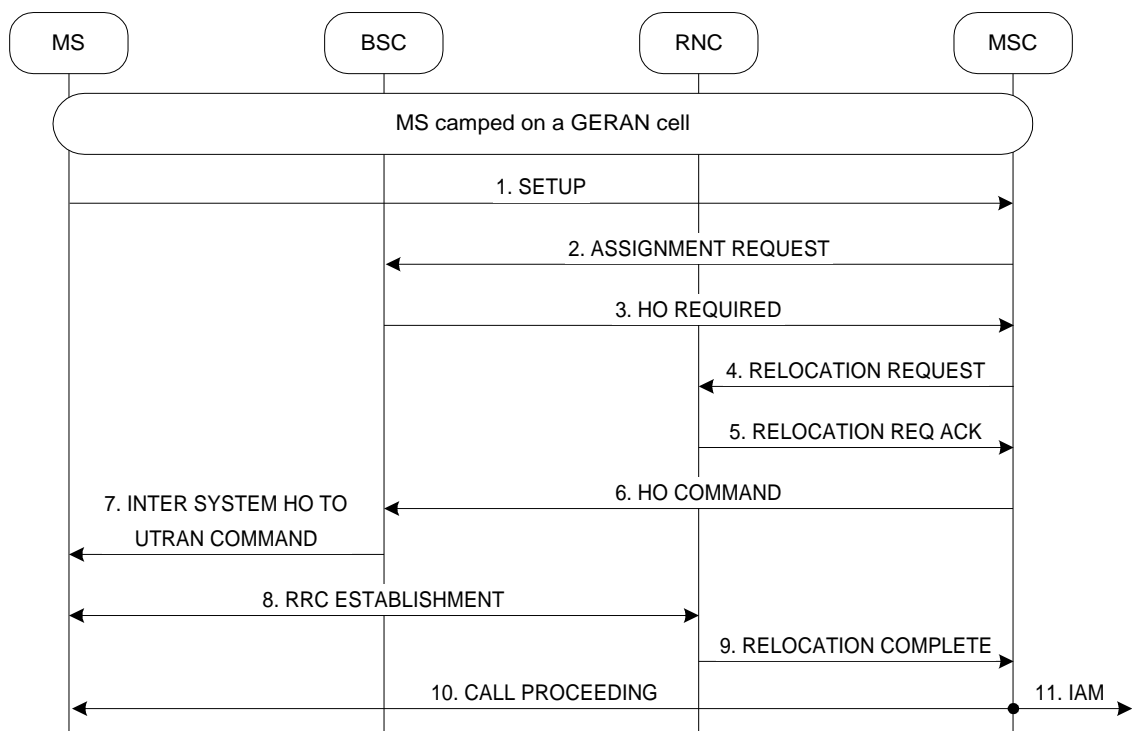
MS

BSC

RNC

MSC

MS camped on a GERAN cell

1. SETUP

2. ASSIGNMENT REQUEST

3. HO REQUIRED

4. RELOCATION REQUEST

5. RELOCATION REQ ACK

6. HO COMMAND

7. INTER SYSTEM HO TO UTRAN COMMAND

8. RRC ESTABLISHMENT

9. RELOCATION COMPLETE

10. CALL PROCEEDING

11. IAM